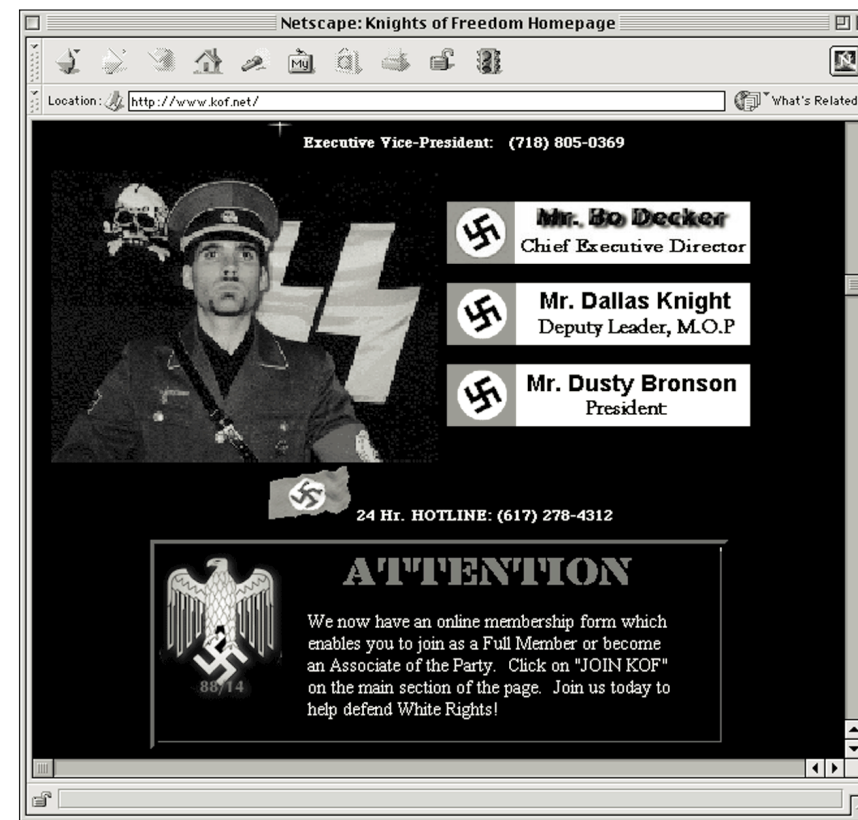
Netscape: Knights of Freedom Homepage

Location: http://www.kof.net/

What's Related

Executive Vice-President: (718) 805-0369

Mr. Bo Decker
Chief Executive Director

Mr. Dallas Knight
Deputy Leader, M.O.P

Mr. Dusty Bronson
President

24 Hr. HOTLINE: (617) 278-4312

ATTENTION

88/14

We now have an online membership form which enables you to join as a Full Member or become an Associate of the Party. Click on "JOIN KOF" on the main section of the page. Join us today to help defend White Rights!